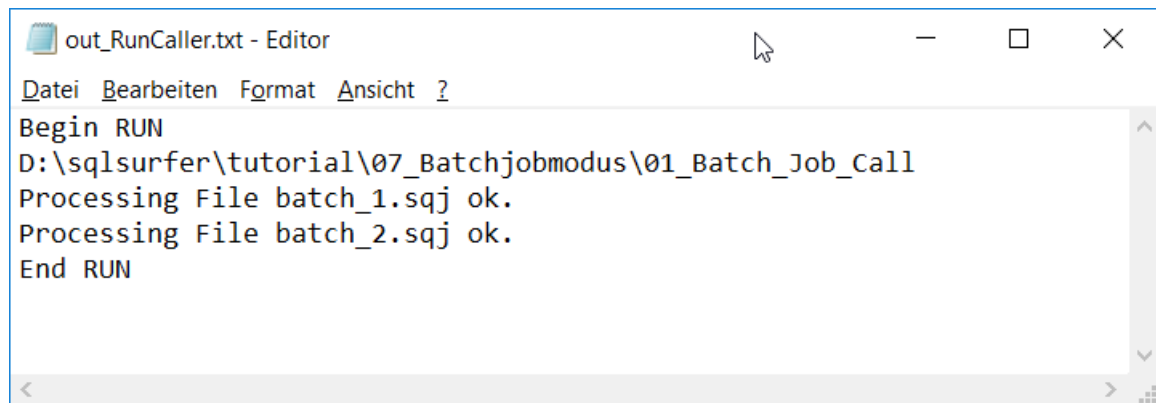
out_RunCaller.txt - Editor

Datei Bearbeiten Format Ansicht ?

Begin RUN
D:\sqlsurfer\tutorial\07_Batchjobmodus\01_Batch_Job_Call
Processing File batch_1.sqj ok.
Processing File batch_2.sqj ok.
End RUN